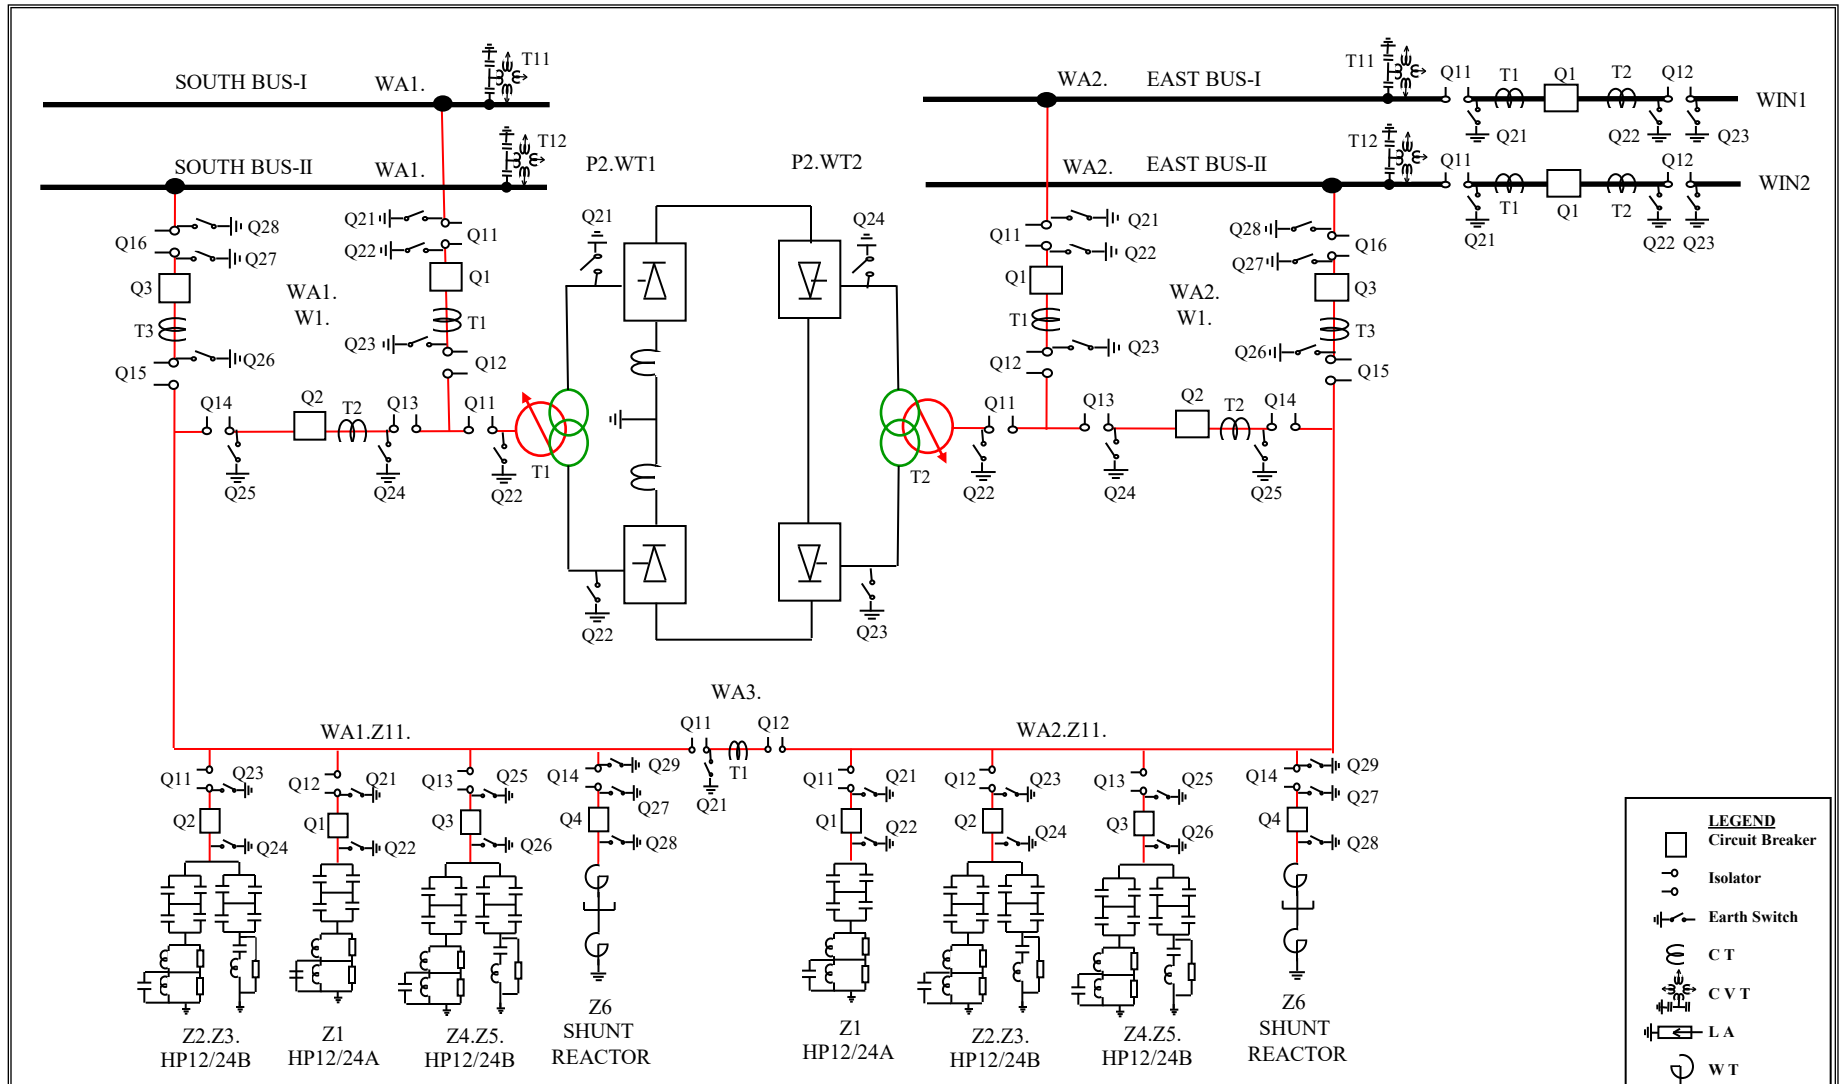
SOUTH BUS-I WA1. T11
SOUTH BUS-II WA1. T12
P2.WT1 P2.WT2
WA2. EAST BUS-I T11 Q11 T1 Q1 T2 Q12 WIN1
Q21 Q22 Q23
WA2. EAST BUS-II T12 Q11 Q12 WIN2
T1 Q1 T2
Q21 Q22 Q23

Q28 Q16 Q27 Q3 T3 Q26 Q15
Q21 Q11 Q22 Q1 WA1. W1. T1 Q23 Q12
Q14 Q2 T2 Q13 Q11 Q25 Q24 Q22 T1
Q21 Q24 Q22 Q23
Q21 Q11 Q22 Q1 T1 Q12 Q23
WA2. W1.
Q28 Q16 Q27 Q3 T3 Q26 Q15
T2 Q11 Q13 Q2 T2 Q14 Q22 Q24 Q25

WA3.
WA1.Z11. Q11 Q12 WA2.Z11.
T1 Q21
Q11 Q23 Q12 Q21 Q13 Q25 Q14 Q29 Q2 Q24 Q1 Q22 Q3 Q26 Q27 Q4 Q28
Q11 Q21 Q12 Q23 Q13 Q25 Q14 Q29 Q1 Q22 Q2 Q24 Q3 Q26 Q27 Q4 Q28

Z2.Z3. HP12/24B
Z1 HP12/24A
Z4.Z5. HP12/24B
Z6 SHUNT REACTOR
Z1 HP12/24A
Z2.Z3. HP12/24B
Z4.Z5. HP12/24B
Z6 SHUNT REACTOR

LEGEND
Circuit Breaker
Isolator
Earth Switch
C T
C V T
L A
W T